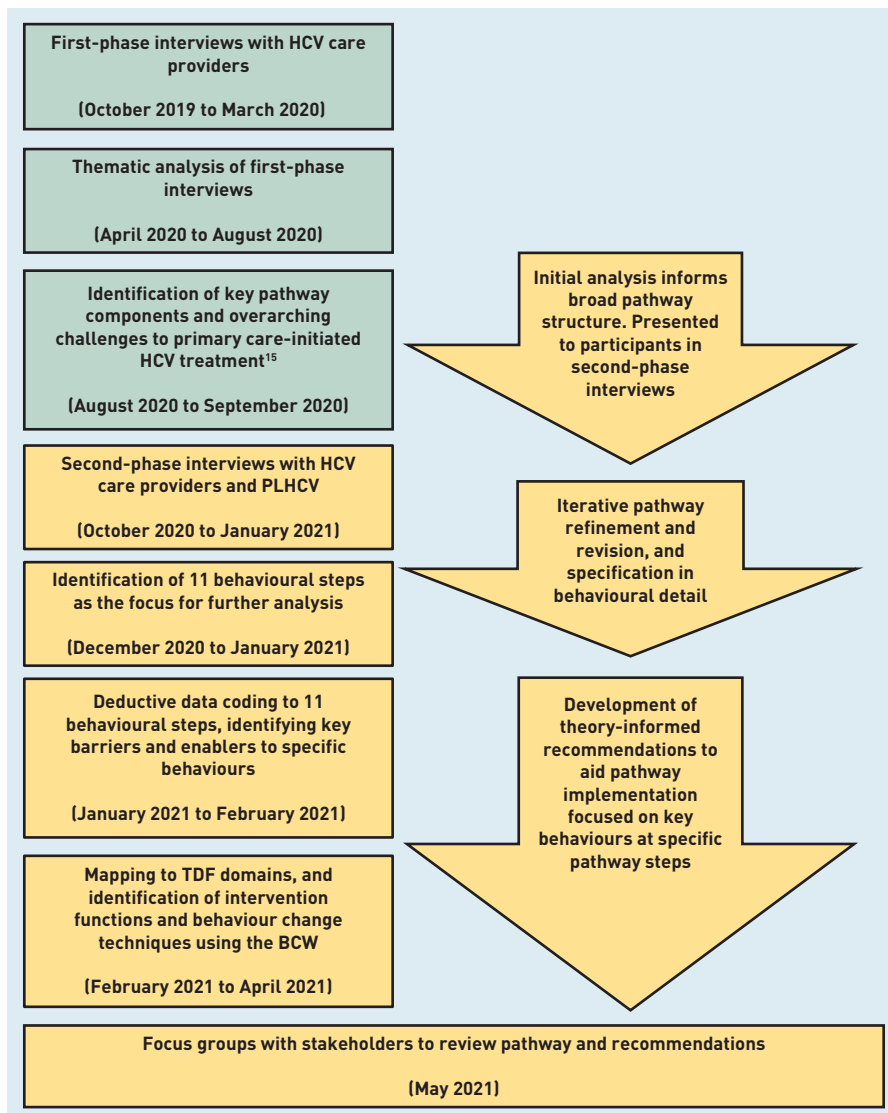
First-phase interviews with HCV care providers

(October 2019 to March 2020)

Thematic analysis of first-phase interviews

(April 2020 to August 2020)

Identification of key pathway components and overarching challenges to primary care-initiated HCV treatment$^{15}$

(August 2020 to September 2020)

Initial analysis informs broad pathway structure. Presented to participants in second-phase interviews

Second-phase interviews with HCV care providers and PLHCV

(October 2020 to January 2021)

Identification of 11 behavioural steps as the focus for further analysis

(December 2020 to January 2021)

Iterative pathway refinement and revision, and specification in behavioural detail

Deductive data coding to 11 behavioural steps, identifying key barriers and enablers to specific behaviours

(January 2021 to February 2021)

Mapping to TDF domains, and identification of intervention functions and behaviour change techniques using the BCW

(February 2021 to April 2021)

Development of theory-informed recommendations to aid pathway implementation focused on key behaviours at specific pathway steps

Focus groups with stakeholders to review pathway and recommendations

(May 2021)